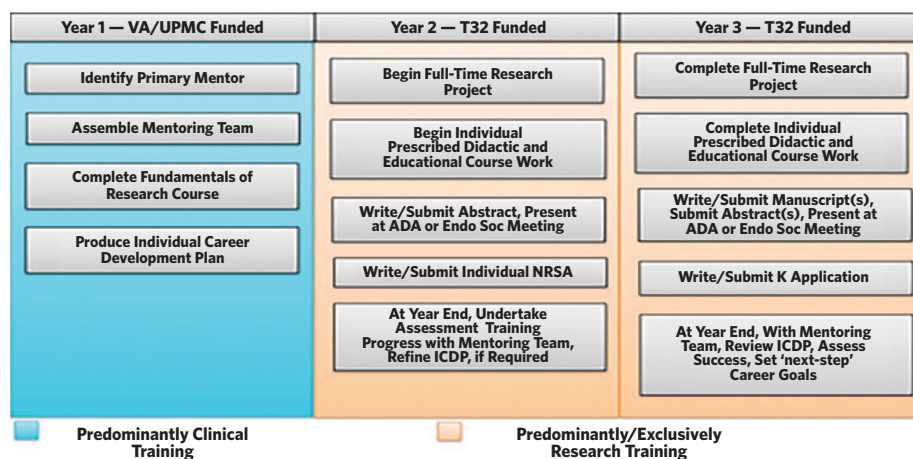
| Year 1 — VA/UPMC Funded | Year 2 — T32 Funded | Year 3 — T32 Funded |
|---|---|---|
| Identify Primary Mentor | Begin Full-Time Research Project | Complete Full-Time Research Project |
| Assemble Mentoring Team | Begin Individual Prescribed Didactic and Educational Course Work | Complete Individual Prescribed Didactic and Educational Course Work |
| Complete Fundamentals of Research Course | Write/Submit Abstract, Present at ADA or Endo Soc Meeting | Write/Submit Manuscript(s), Submit Abstract(s), Present at ADA or Endo Soc Meeting |
| Produce Individual Career Development Plan | Write/Submit Individual NRSA | Write/Submit K Application |
| | At Year End, Undertake Assessment Training Progress with Mentoring Team, Refine ICDP, if Required | At Year End, With Mentoring Team, Review ICDP, Assess Success, Set 'next-step' Career Goals |

Predominantly Clinical Training

Predominantly/Exclusively Research Training